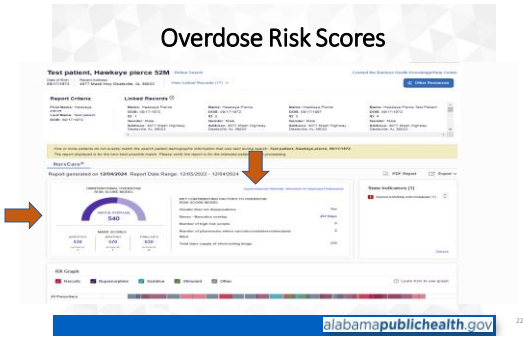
Overdose Risk Scores

Test patient, Hawkeye pierce 52M

Report Criteria

Linked Records

NarxCare

Report generated on 12/04/2024 Report Date Range: 12/05/2022 - 12/04/2024

540

RX Graph

alabamapublichealth.gov

22